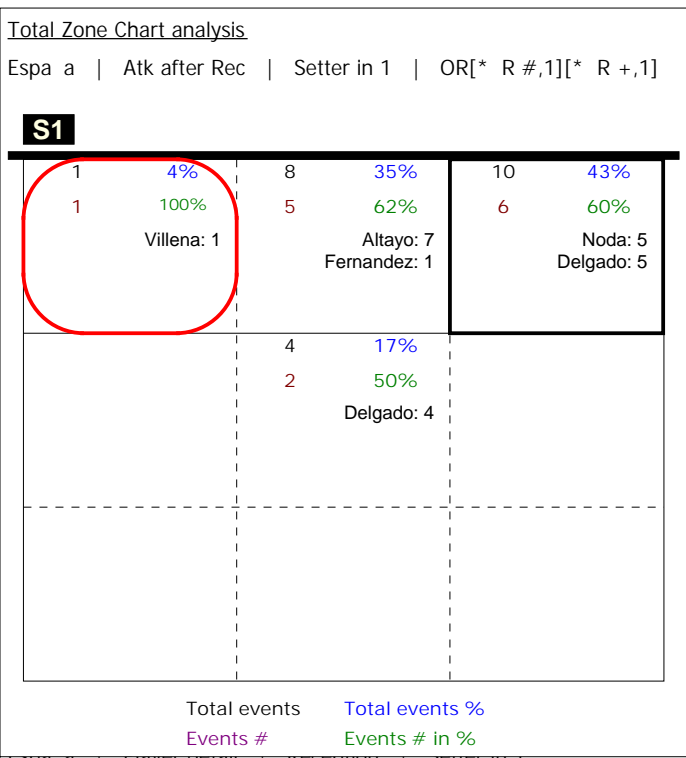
Total Zone Chart analysis

Espa a | Atk after Rec | Setter in 1 | OR[* R #,1][* R +,1]

S1

| 1 4% 1 100% Villena: 1 | 8 35% 5 62% Altayo: 7 Fernandez: 1 | 10 43% 6 60% Noda: 5 Delgado: 5 |
|---|---|---|
| | 4 17% 2 50% Delgado: 4 | |
| | | |

Total events Total events %
Events # Events # in %